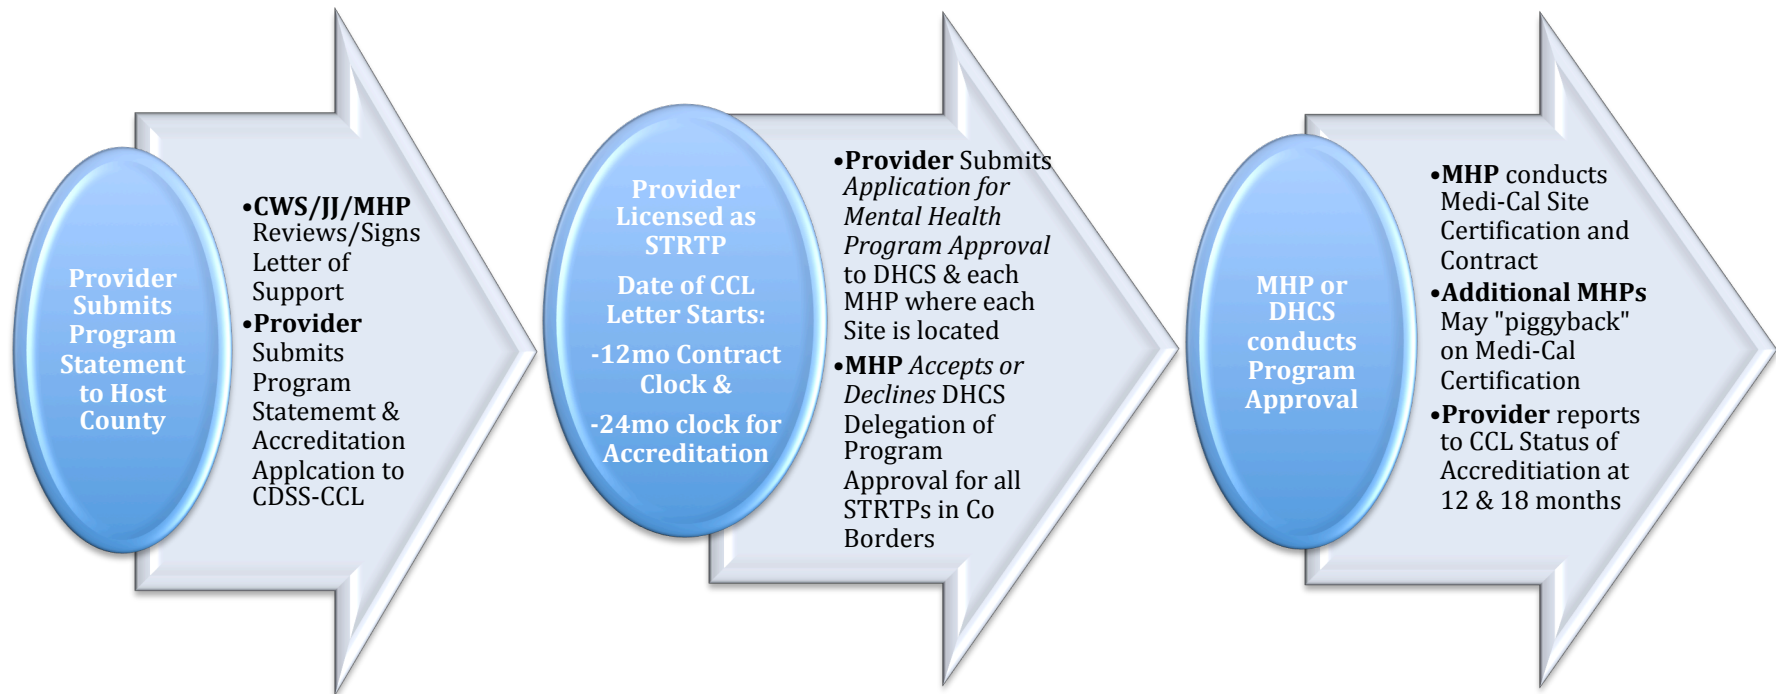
Provider Submits Program Statement to Host County

•CWS/JJ/MHP Reviews/Signs Letter of Support
•Provider Submits Program Statememt & Accreditation Applcation to CDSS-CCL

Provider Licensed as STRTP

Date of CCL Letter Starts:

-12mo Contract Clock &

-24mo clock for Accreditation

•Provider Submits Application for Mental Health Program Approval to DHCS & each MHP where each Site is located
•MHP Accepts or Declines DHCS Delegation of Program Approval for all STRTPs in Co Borders

MHP or DHCS conducts Program Approval

•MHP conducts Medi-Cal Site Certification and Contract
•Additional MHPs May "piggyback" on Medi-Cal Certification
•Provider reports to CCL Status of Accreditation at 12 & 18 months